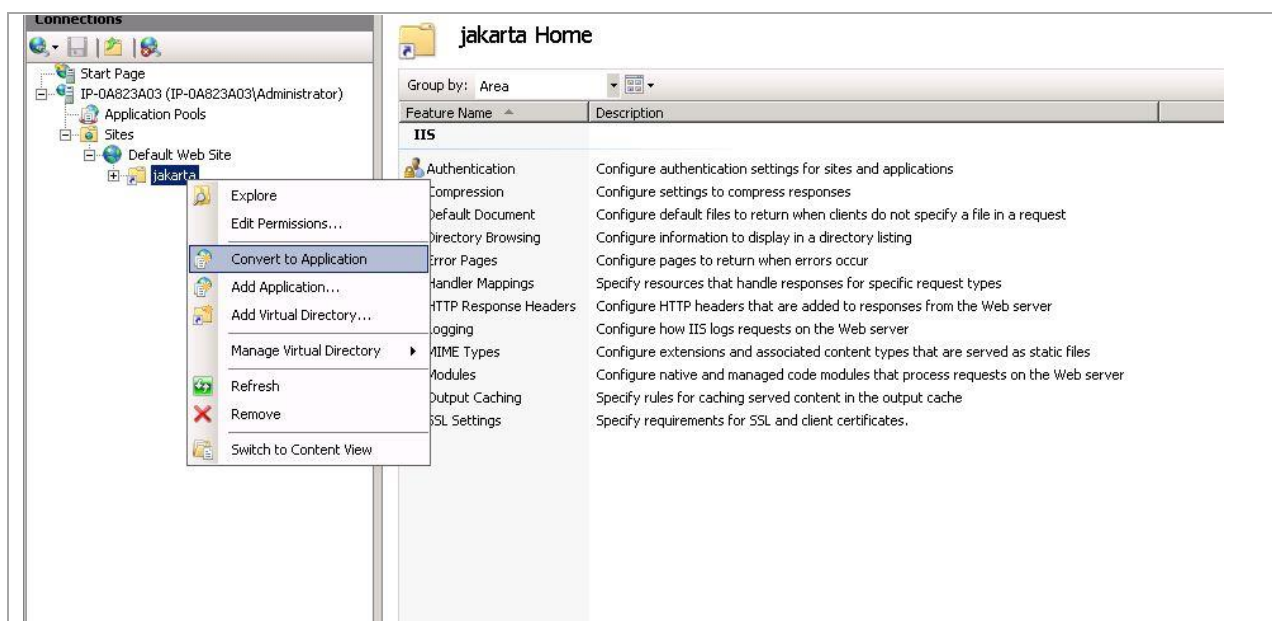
Connections

Start Page
IP-0A823A03 (IP-0A823A03\Administrator)
Application Pools
Sites
Default Web Site
jakarta

Explore
Edit Permissions...
Convert to Application
Add Application...
Add Virtual Directory...
Manage Virtual Directory
Refresh
Remove
Switch to Content View

jakarta Home

Group by: Area

| Feature Name | Description |
|---|---|
| IIS | |
| Authentication | Configure authentication settings for sites and applications |
| Compression | Configure settings to compress responses |
| Default Document | Configure default files to return when clients do not specify a file in a request |
| Directory Browsing | Configure information to display in a directory listing |
| Error Pages | Configure pages to return when errors occur |
| Handler Mappings | Specify resources that handle responses for specific request types |
| HTTP Response Headers | Configure HTTP headers that are added to responses from the Web server |
| Logging | Configure how IIS logs requests on the Web server |
| MIME Types | Configure extensions and associated content types that are served as static files |
| Modules | Configure native and managed code modules that process requests on the Web server |
| Output Caching | Specify rules for caching served content in the output cache |
| SSL Settings | Specify requirements for SSL and client certificates. |